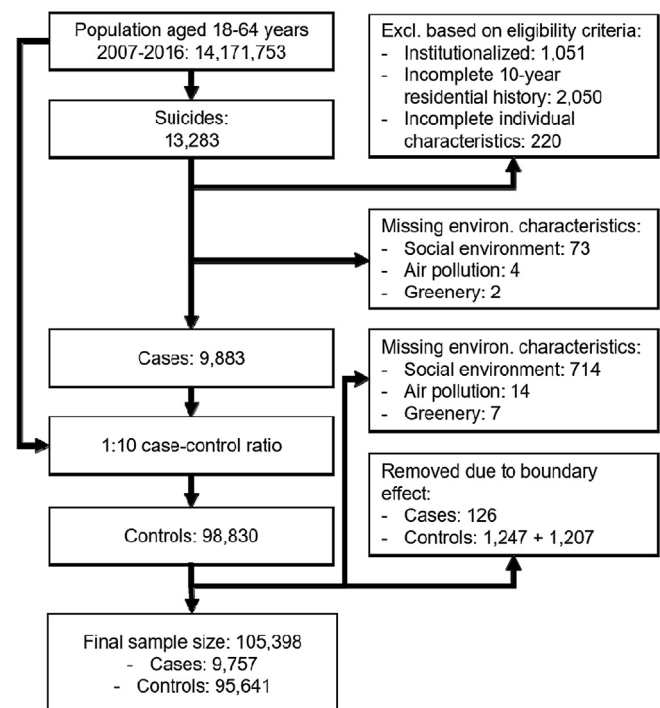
Population aged 18-64 years
2007-2016: 14,171,753

Excl. based on eligibility criteria:
- Institutionalized: 1,051
- Incomplete 10-year residential history: 2,050
- Incomplete individual characteristics: 220

Suicides:
13,283

Missing environ. characteristics:
- Social environment: 73
- Air pollution: 4
- Greenery: 2

Cases: 9,883

Missing environ. characteristics:
- Social environment: 714
- Air pollution: 14
- Greenery: 7

1:10 case-control ratio

Removed due to boundary effect:
- Cases: 126
- Controls: 1,247 + 1,207

Controls: 98,830

Final sample size: 105,398
- Cases: 9,757
- Controls: 95,641